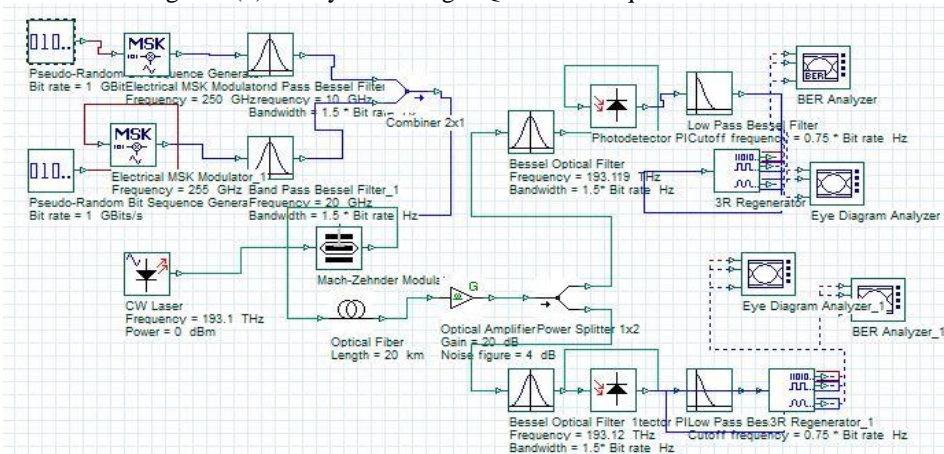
010..
MSK
Pseudo-Random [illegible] Sequence Genera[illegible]
Bit rate = 1 GBit
Electrical MSK Modulator
Frequency = 250 GHz
Band Pass Bessel Filter
Frequency = 10 GHz
Bandwidth = 1.5 * Bit rate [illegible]
Combiner 2x1

010..
MSK
Electrical MSK Modulator_1
Frequency = 255 GHz
Band Pass Bessel Filter_1
Frequency = 20 GHz
Bandwidth = 1.5 * Bit rate Hz
Pseudo-Random Bit Sequence Genera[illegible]
Bit rate = 1 GBits/s

CW Laser
Frequency = 193.1 THz
Power = 0 dBm

Mach-Zehnder Modula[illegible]

Optical Fiber
Length = 20 km

G
Optical Amplifier
Gain = 20 dB
Noise figure = 4 dB
Power Splitter 1x2

Bessel Optical Filter
Frequency = 193.119 THz
Bandwidth = 1.5* Bit rate Hz
Photodetector PI
Low Pass Bessel Filter
Cutoff frequency = 0.75 * Bit rate Hz
BER
BER Analyzer
3R Regenerator
Eye Diagram Analyzer

Eye Diagram Analyzer_1
BER Analyzer_1

Bessel Optical Filter_1
Frequency = 193.12 THz
Bandwidth = 1.5* Bit rate Hz
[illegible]tector PI
Low Pass Bes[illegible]
Cutoff frequency = 0.75 * Bit rate Hz
3R Regenerator_1